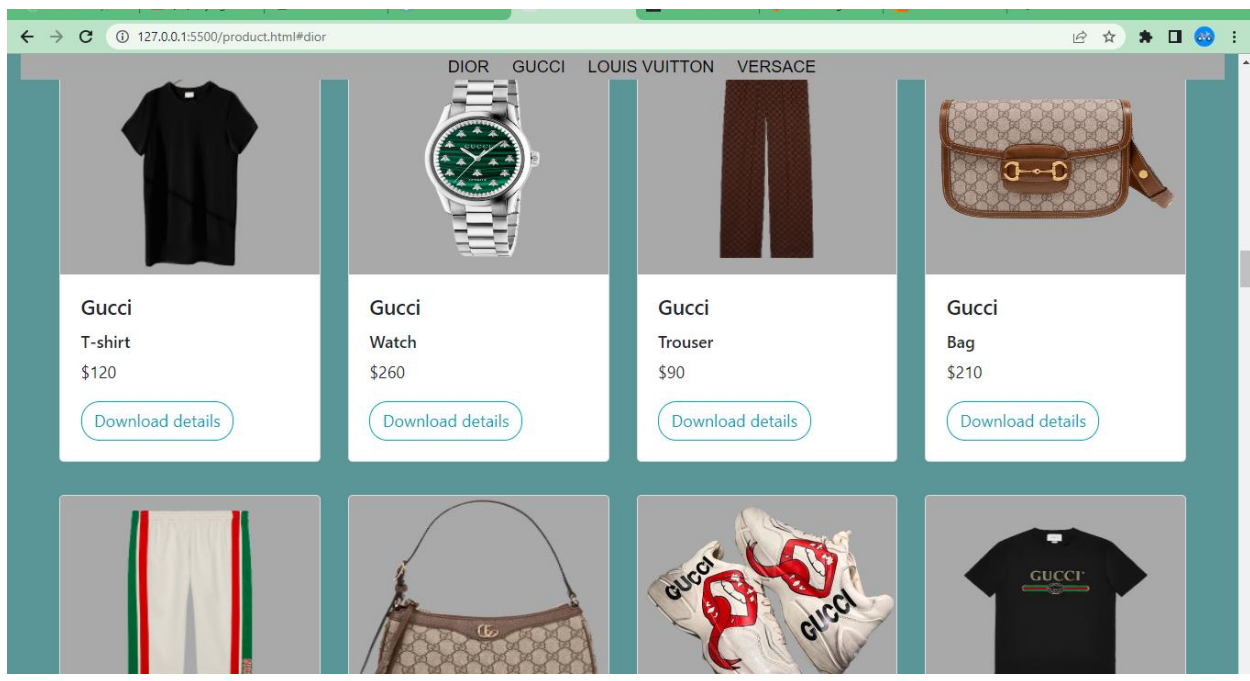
127.0.0.1:5500/product.html#dior

DIOR GUCCI LOUIS VUITTON VERSACE

Gucci
T-shirt
$120
Download details

Gucci
Watch
$260
Download details

Gucci
Trouser
$90
Download details

Gucci
Bag
$210
Download details

GUCCI GUCCI

GUCCI